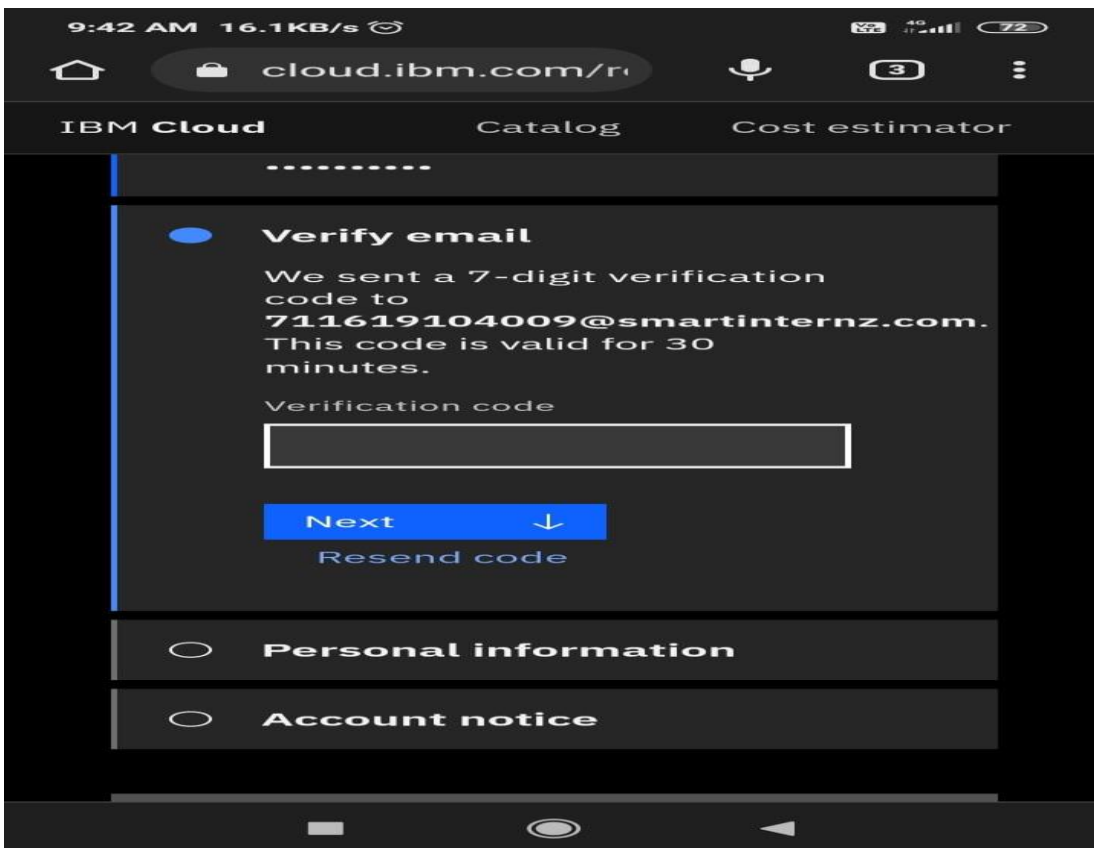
9:42 AM 16.1KB/s

72

cloud.ibm.com/r

3

IBM Cloud Catalog Cost estimator

••••••••••

Verify email

We sent a 7-digit verification code to 711619104009@smartinternz.com. This code is valid for 30 minutes.

Verification code

Next

Resend code

Personal information

Account notice